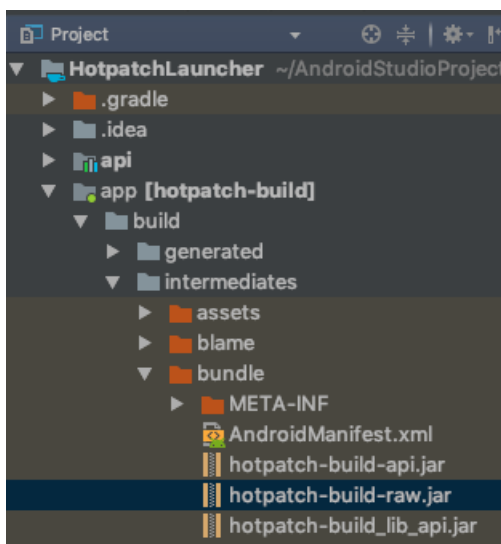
Project

HotpatchLauncher ~/AndroidStudioProject

.gradle

.idea

api

app [hotpatch-build]

build

generated

intermediates

assets

blame

bundle

META-INF

AndroidManifest.xml

hotpatch-build-api.jar

hotpatch-build-raw.jar

hotpatch-build_lib_api.jar